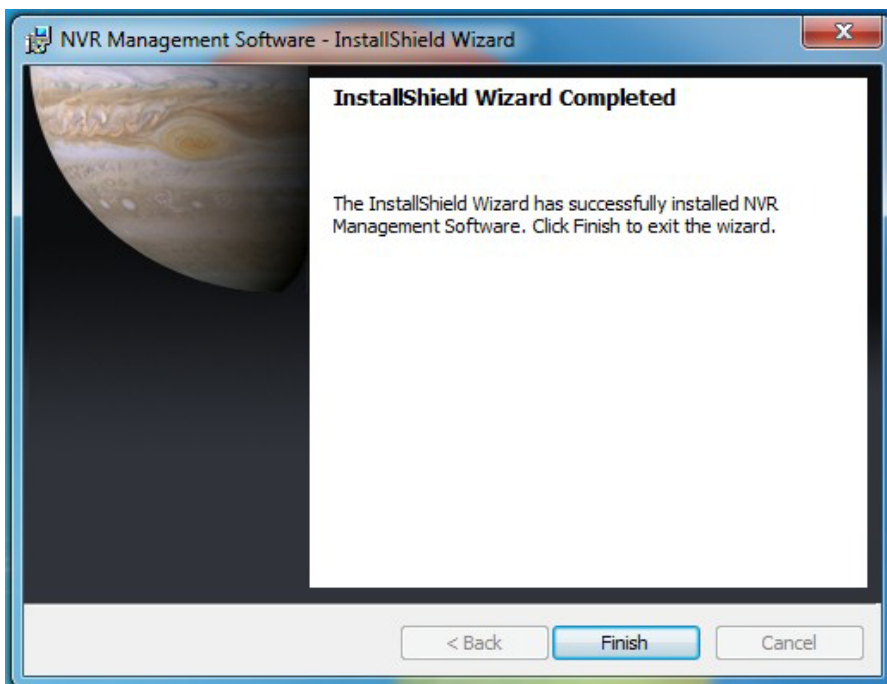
NVR Management Software - InstallShield Wizard

InstallShield Wizard Completed

The InstallShield Wizard has successfully installed NVR Management Software. Click Finish to exit the wizard.

< Back

Finish

Cancel